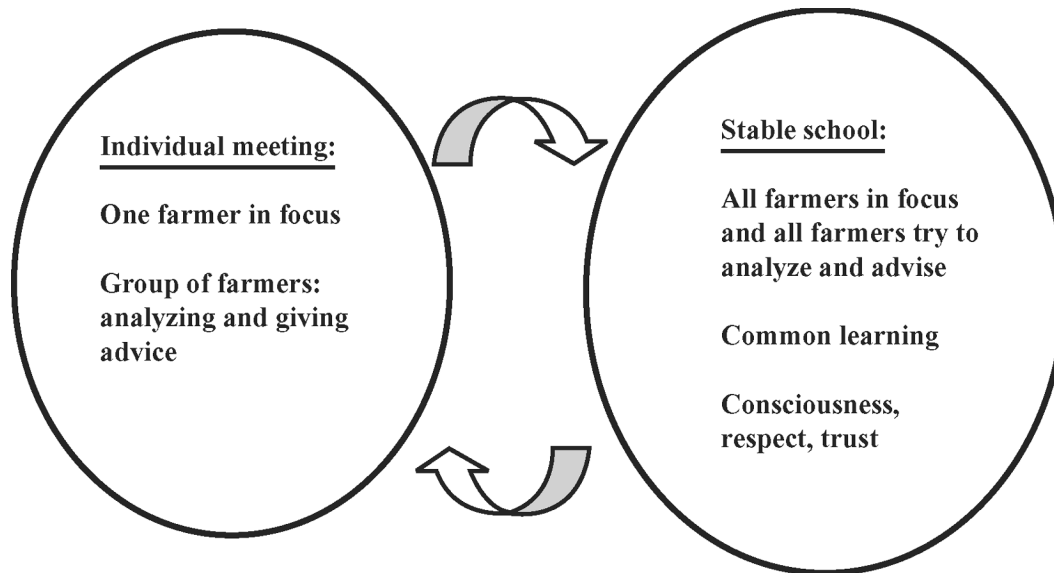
Individual meeting:

One farmer in focus

Group of farmers: analyzing and giving advice

Stable school:

All farmers in focus and all farmers try to analyze and advise

Common learning

Consciousness, respect, trust